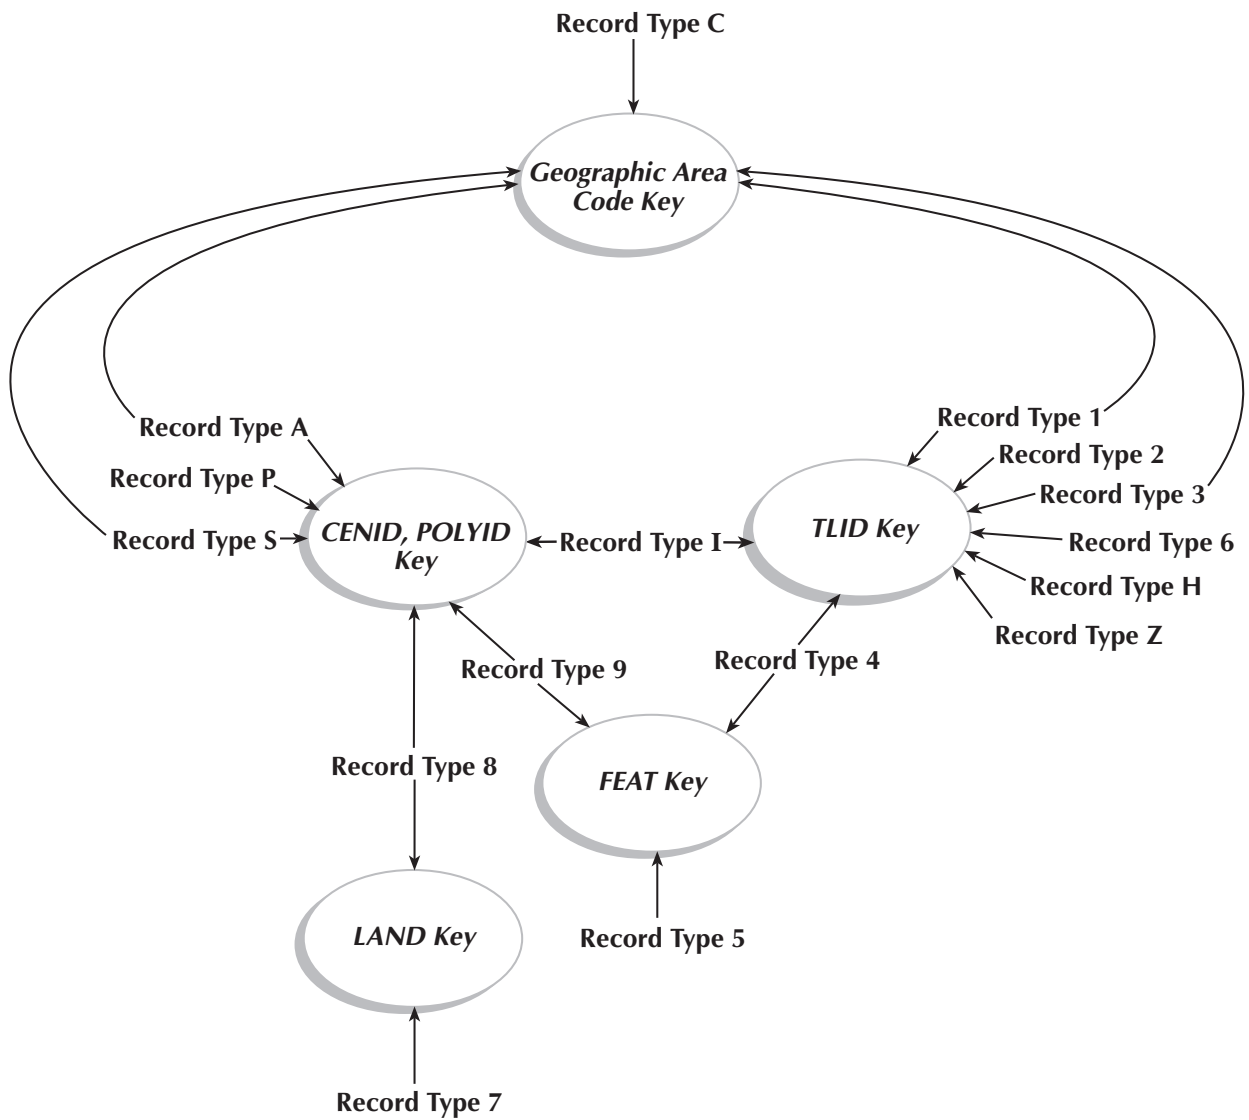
Record Type C

Geographic Area Code Key

Record Type A

Record Type P

Record Type S

CENID, POLYID Key

Record Type I

TLID Key

Record Type 1

Record Type 2

Record Type 3

Record Type 6

Record Type H

Record Type Z

Record Type 9

Record Type 4

Record Type 8

FEAT Key

LAND Key

Record Type 5

Record Type 7